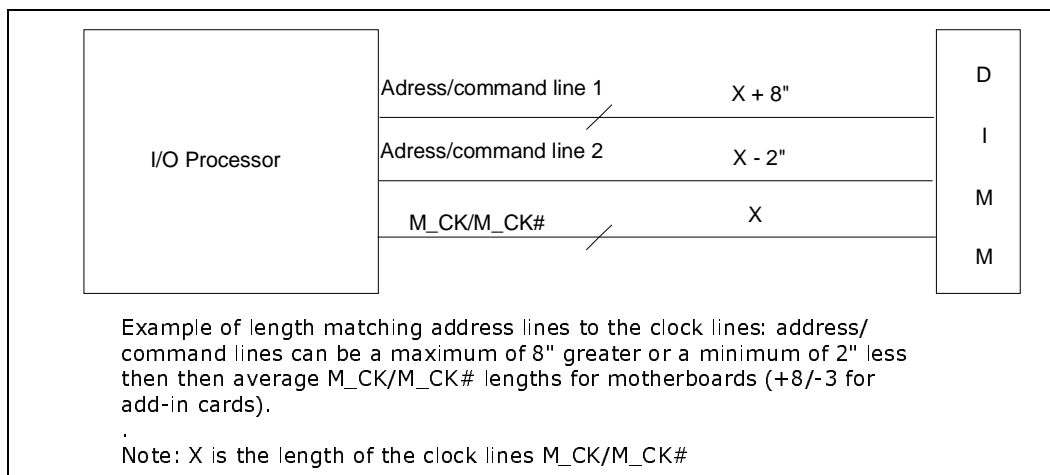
I/O Processor

Adress/command line 1

X + 8"

Adress/command line 2

X - 2"

M_CK/M_CK#

X

D

I

M

M

Example of length matching address lines to the clock lines: address/ command lines can be a maximum of 8" greater or a minimum of 2" less then then average M_CK/M_CK# lengths for motherboards (+8/-3 for add-in cards).

.

Note: X is the length of the clock lines M_CK/M_CK#